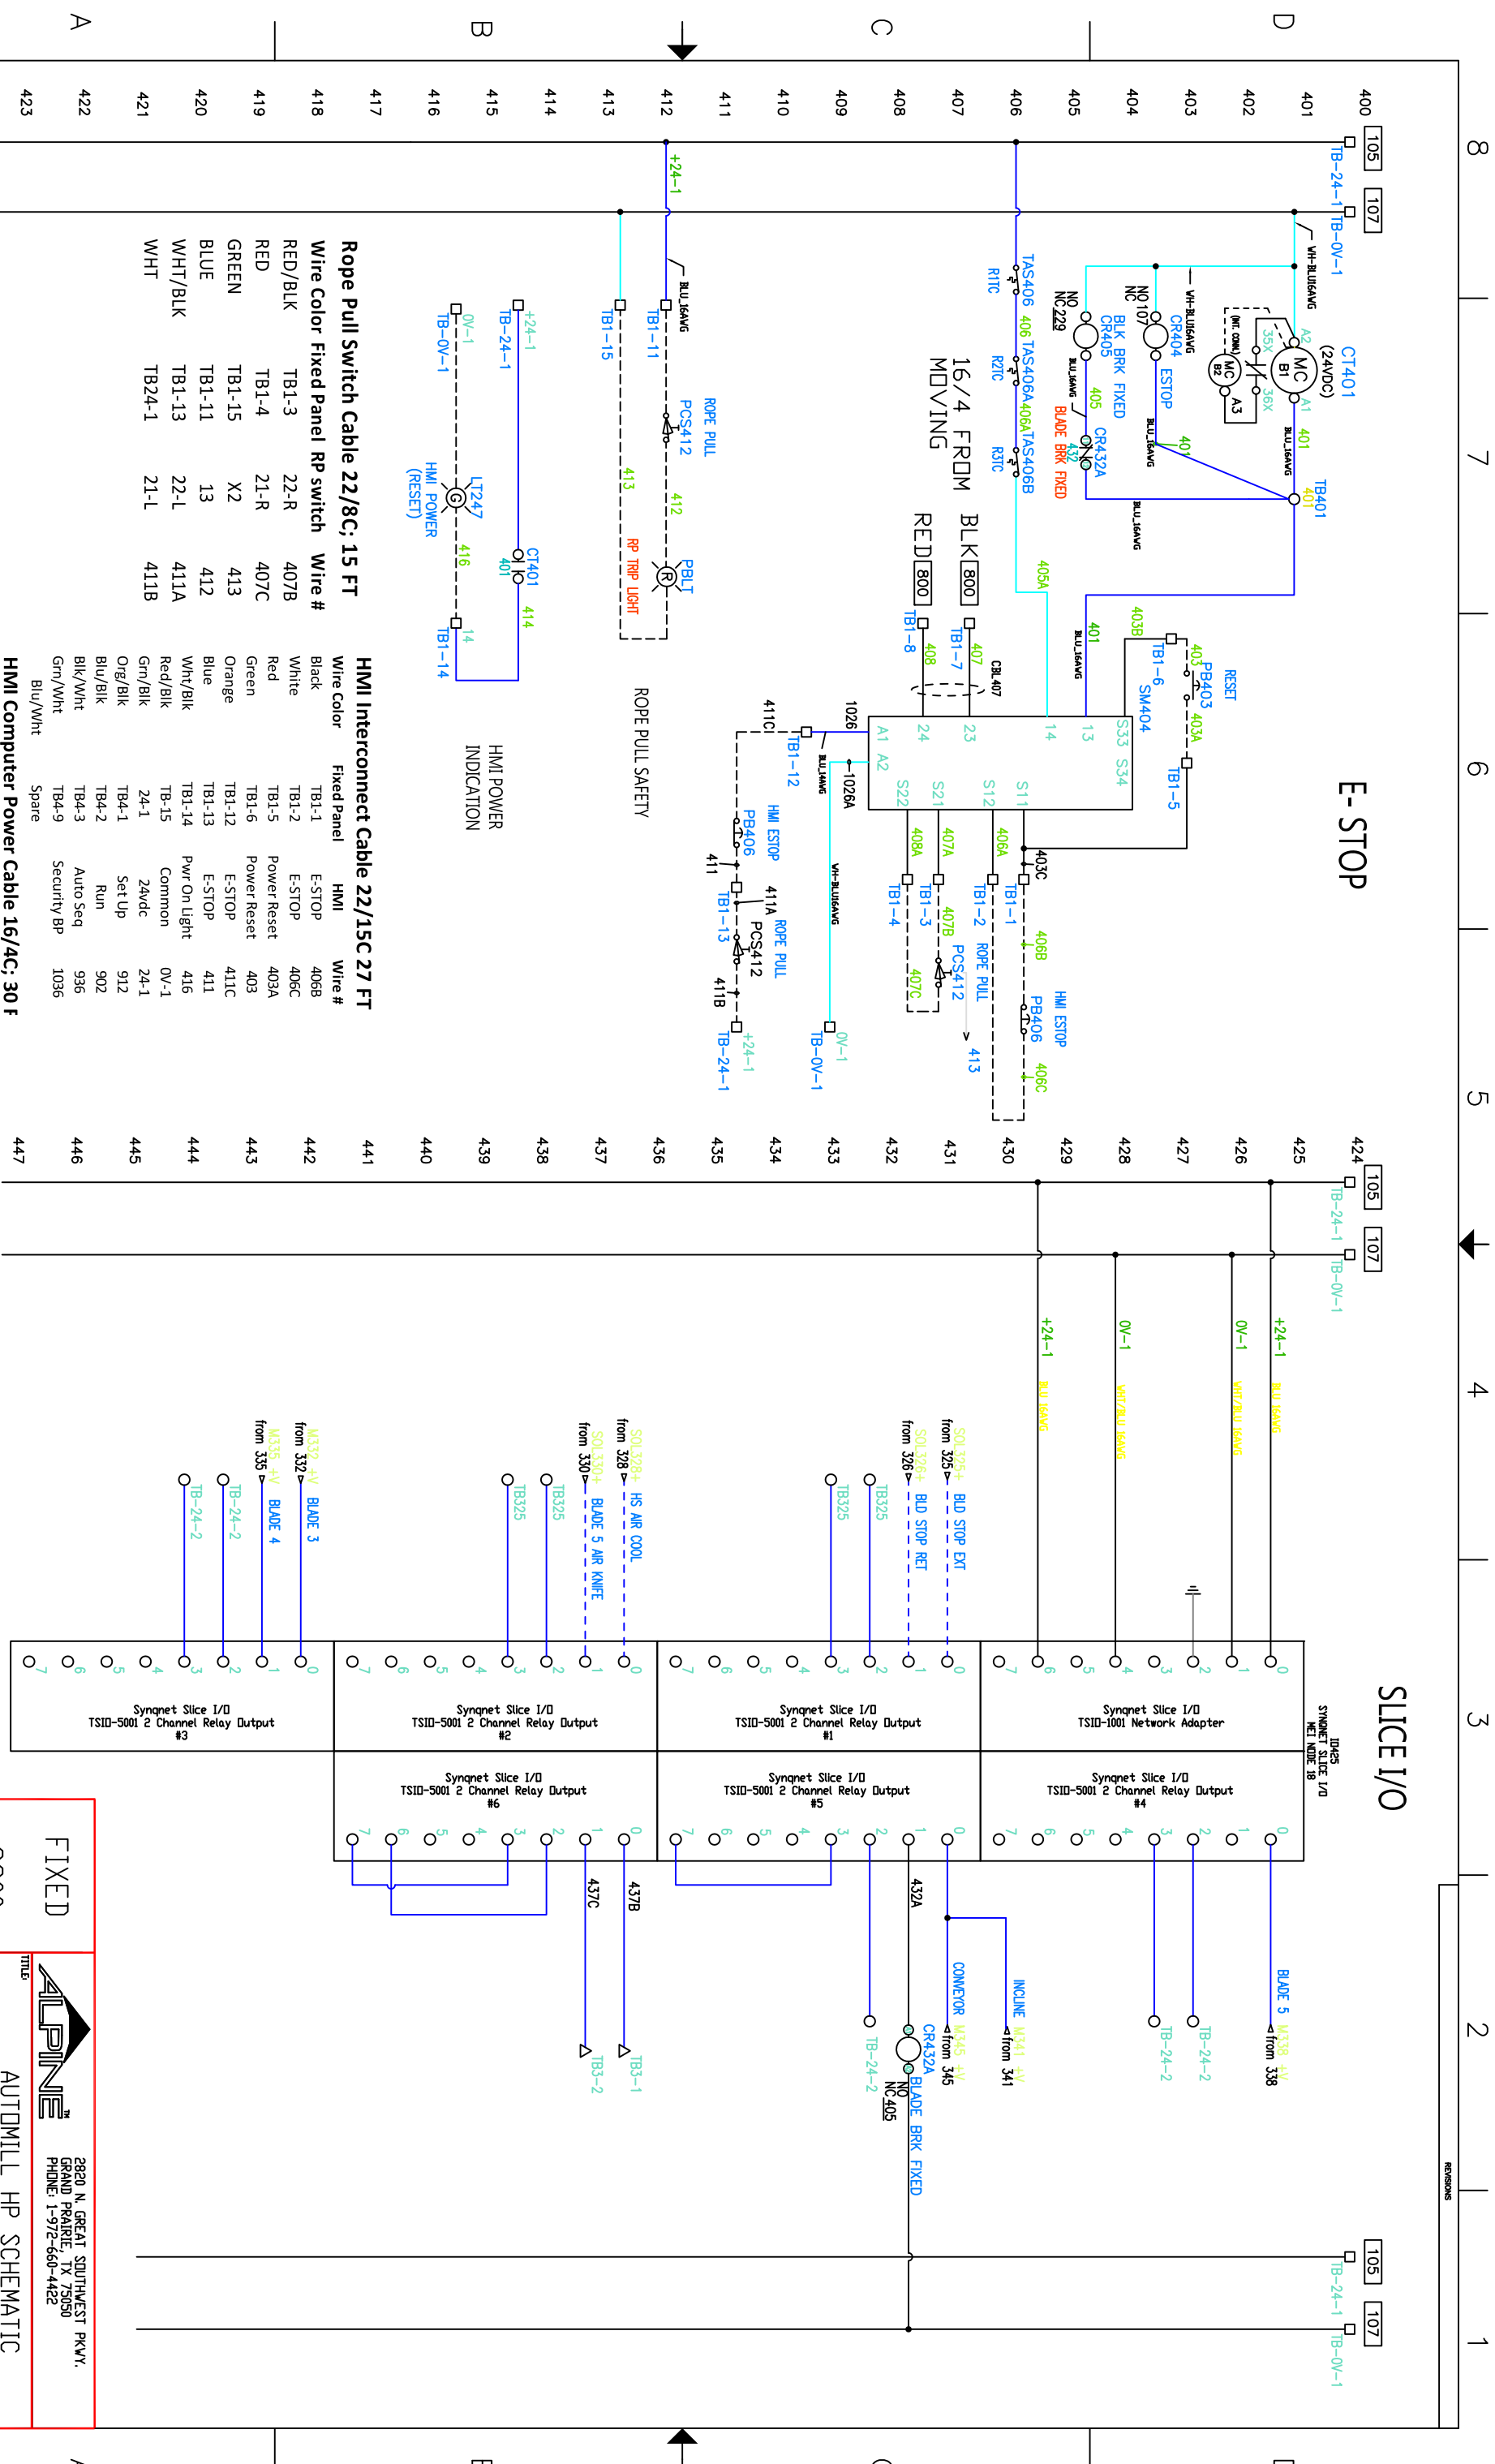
E-STOP

SLICE I/O

Rope Pull Switch Cable 22/8C; 15 FT

| Wire Color | Fixed Panel | RP switch | Wire # |
|---|---|---|---|
| RED/BLK | TB1-3 | 22-R | 407B |
| RED | TB1-4 | 21-R | 407C |
| GREEN | TB1-15 | X2 | 413 |
| BLUE | TB1-11 | 13 | 412 |
| WHT/BLK | TB1-13 | 22-L | 411A |
| WHT | TB24-1 | 21-L | 411B |

HMI Interconnect Cable 22/15C 27 FT

| Wire Color | Fixed Panel | HMI | Wire # |
|---|---|---|---|
| Black | TB1-1 | E-STOP | 406B |
| White | TB1-2 | E-STOP | 406C |
| Red | TB1-5 | Power Reset | 403A |
| Green | TB1-6 | Power Reset | 403 |
| Orange | TB1-12 | E-STOP | 411C |
| Blue | TB1-13 | E-STOP | 411 |
| Wht/Blk | TB1-14 | Pwr On Light | 416 |
| Red/Blk | TB-15 | Common | 0V-1 |
| Grn/Blk | 24-1 | 24vdc | 24-1 |
| Org/Blk | TB4-1 | Set Up | 912 |
| Blu/Blk | TB4-2 | Run | 902 |
| Blk/Wht | TB4-3 | Auto Seq | 936 |
| Grn/Wht | TB4-9 | Security BP | 1036 |
| Blu/Wht | | Spare | |

HMI Computer Power Cable 16/4C; 30 F

ROPE PULL SAFETY

HMI POWER INDICATION

16/4 FROM MOVING

BLK 800
RED 800

CT401 (24VDC) A2 MC B1 A1 401 TB401 401 35X 36X MC B2 A3 (MT. COMM)
WH-BLU16AWG BLU_16AWG
CR404 ESTOP NO 107 NC BLK BRK FIXED CR405 405 NO NC 229 CR432A 432 BLADE BRK FIXED
TAS406 406 TAS406A 406A TAS406B R1TC R2TC R3TC 405A 401 403B TB1-6 403 PB403 RESET 403A TB1-5 SM404
TB1-7 407 TB1-8 408 CBL407 1026 411C TB1-12 1026A
A1 A2 24 23 14 13 S33 S34 S22 S21 S12 S11
408A 407A 406A 403C TB1-4 TB1-3 TB1-2 TB1-1 407B 407C PCS412 ROPE PULL 413 406B HMI ESTOP PB406 406C
HMI ESTOP PB406 411 TB1-13 411A PCS412 ROPE PULL 411B TB-24-1 +24-1 0V-1 TB-0V-1
+24-1 BLU_16AWG TB1-11 ROPE PULL PCS412 412 PBLT R RP TRIP LIGHT 413 TB1-15
+24-1 TB-24-1 CT401 401 414 416 TB1-14 14 0V-1 TB-0V-1 LT247 G HMI POWER (RESET)

105 TB-24-1 107 TB-0V-1

+24-1 BLU 16AWG 0V-1 WHT/BLU 16AWG 0V-1 WHT/BLU 16AWG +24-1 BLU 16AWG

from 325 SOL325+ BLD STOP EXT
from 326 SOL326+ BLD STOP RET
TB325 TB325
from 328 SOL328+ HS AIR COOL
from 330 SOL330+ BLADE 5 AIR KNIFE
TB325 TB325
from 332 M332 +V BLADE 3
from 335 M335 +V BLADE 4
TB-24-2 TB-24-2

ID425 SYNQNET SLICE I/O MEI NODE 18

Synqnet Slice I/O TSIO-1001 Network Adapter
Synqnet Slice I/O TSIO-5001 2 Channel Relay Output #1
Synqnet Slice I/O TSIO-5001 2 Channel Relay Output #2
Synqnet Slice I/O TSIO-5001 2 Channel Relay Output #3
Synqnet Slice I/O TSIO-5001 2 Channel Relay Output #4
Synqnet Slice I/O TSIO-5001 2 Channel Relay Output #5
Synqnet Slice I/O TSIO-5001 2 Channel Relay Output #6

0 1 2 3 4 5 6 7

BLADE 5 M338 +V from 338
TB-24-2 TB-24-2
INCLINE M341 +V from 341
CONVEYOR M345 +V from 345
432A CR432A NO NC 405 BLADE BRK FIXED TB-24-2
437B TB3-1 437C TB3-2

400 401 402 403 404 405 406 407 408 409 410 411 412 413 414 415 416 417 418 419 420 421 422 423
424 425 426 427 428 429 430 431 432 433 434 435 436 437 438 439 440 441 442 443 444 445 446 447

A B C D
8 7 6 5 4 3 2 1

REVISIONS

FIXED

ALPINE™
2820 N. GREAT SOUTHWEST PKWY. GRAND PRAIRIE, TX 75050 PHONE: 1-972-660-4422

TITLE
AUTOMILL HP SCHEMATIC